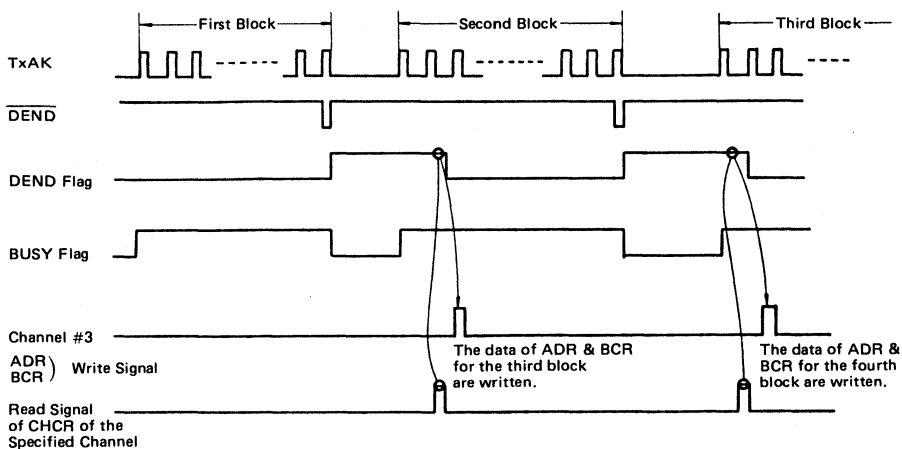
First Block

Second Block

Third Block

TxAK

$\overline{DEND}$

DEND Flag

BUSY Flag

Channel #3

ADR
BCR
Write Signal

Read Signal of CHCR of the Specified Channel

The data of ADR & BCR for the third block are written.

The data of ADR & BCR for the fourth block are written.